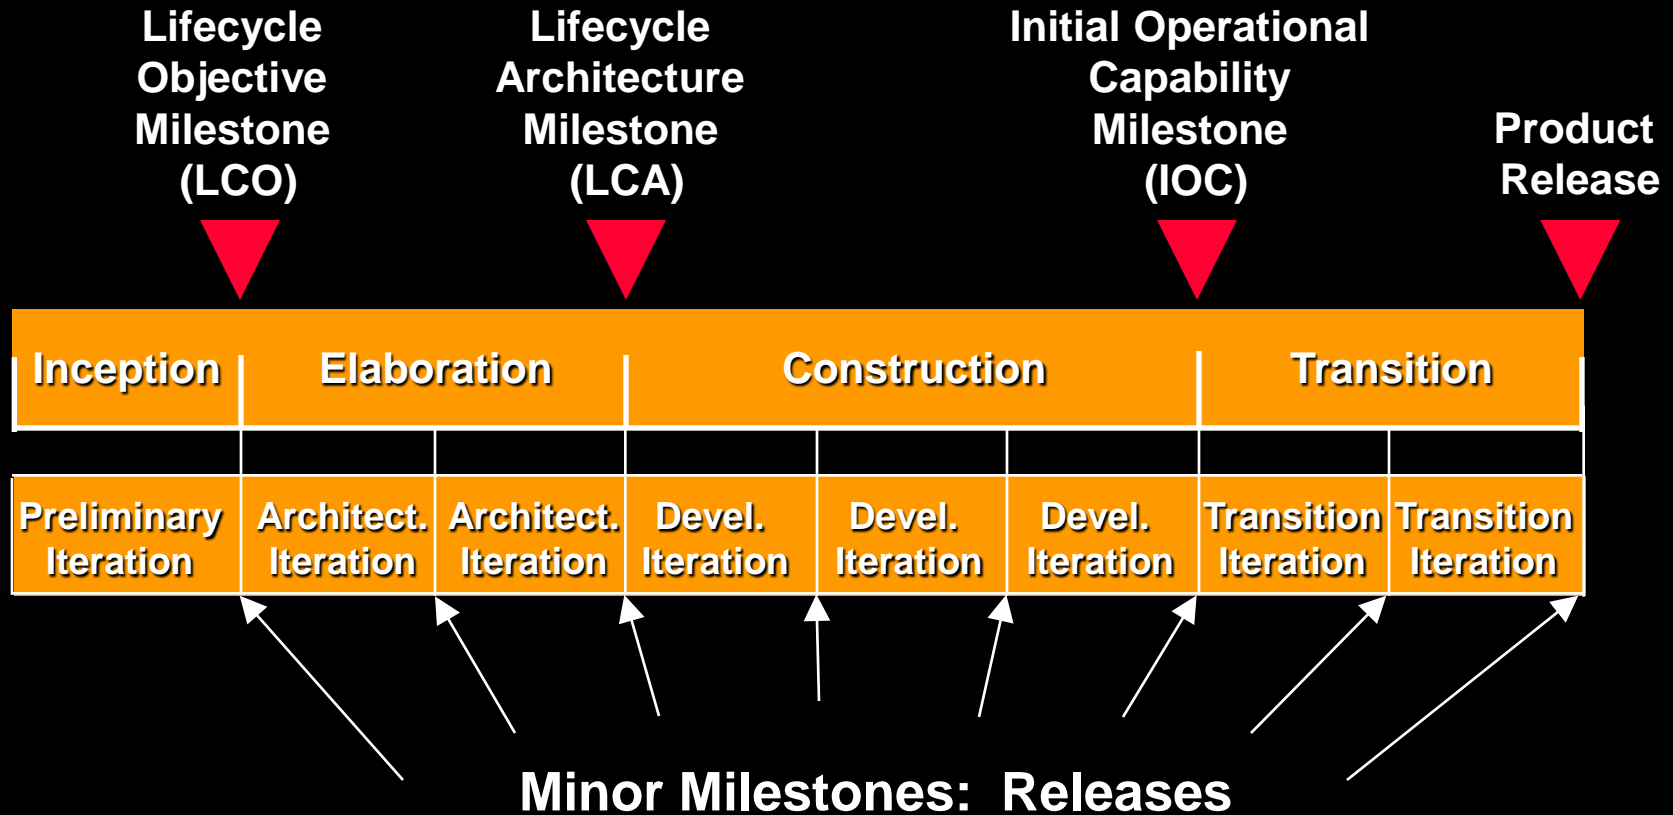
Lifecycle Objective Milestone (LCO)

Lifecycle Architecture Milestone (LCA)

Initial Operational Capability Milestone (IOC)

Product Release

| Inception | Elaboration | | Construction | | | Transition | |
|---|---|---|---|---|---|---|---|
| Preliminary Iteration | Architect. Iteration | Architect. Iteration | Devel. Iteration | Devel. Iteration | Devel. Iteration | Transition Iteration | Transition Iteration |

Minor Milestones: Releases